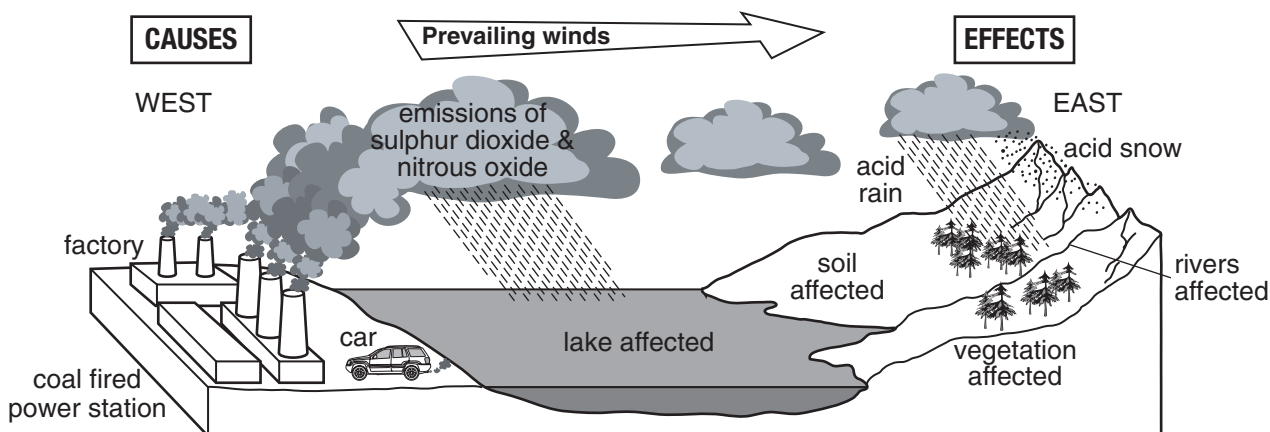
CAUSES

Prevailing winds

EFFECTS

WEST

emissions of sulphur dioxide & nitrous oxide

EAST

acid rain

acid snow

factory

soil affected

rivers affected

car

lake affected

vegetation affected

coal fired power station